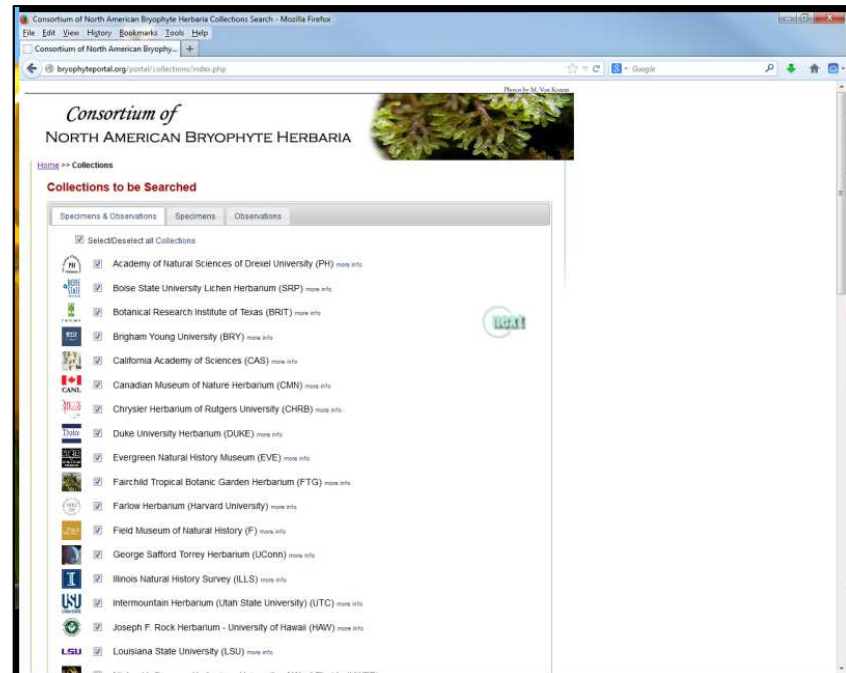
Consortium of North American Bryophyte Herbaria Collections Search - Mozilla Firefox

File Edit View History Bookmarks Tools Help

Consortium of North American Bryophy... +

bryophyteportal.org/portal/collections/index.php

Google

Photos by M. Von Konrat

Consortium of
North American Bryophyte Herbaria

Home >> Collections

Collections to be Searched

Specimens & Observations | Specimens | Observations

Select/Deselect all Collections

Academy of Natural Sciences of Drexel University (PH) more info

Boise State University Lichen Herbarium (SRP) more info

Botanical Research Institute of Texas (BRIT) more info

Brigham Young University (BRY) more info

California Academy of Sciences (CAS) more info

Canadian Museum of Nature Herbarium (CMN) more info

Chrysler Herbarium of Rutgers University (CHRB) more info

Duke University Herbarium (DUKE) more info

Evergreen Natural History Museum (EVE) more info

Fairchild Tropical Botanic Garden Herbarium (FTG) more info

Farlow Herbarium (Harvard University) more info

Field Museum of Natural History (F) more info

George Safford Torrey Herbarium (UConn) more info

Illinois Natural History Survey (ILLS) more info

Intermountain Herbarium (Utah State University) (UTC) more info

Joseph F. Rock Herbarium - University of Hawaii (HAW) more info

Louisiana State University (LSU) more info

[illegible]